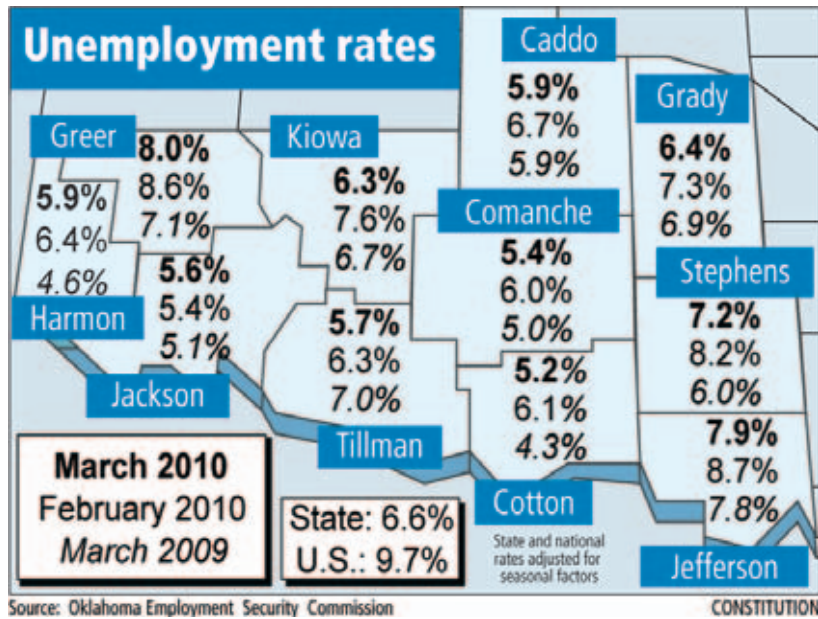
Unemployment rates

Caddo
5.9%
6.7%
5.9%

Grady
6.4%
7.3%
6.9%

Greer
8.0%
8.6%
7.1%

Kiowa
6.3%
7.6%
6.7%

5.9%
6.4%
4.6%
Harmon

Comanche
5.4%
6.0%
5.0%

Stephens
7.2%
8.2%
6.0%

5.6%
5.4%
5.1%
Jackson

5.7%
6.3%
7.0%
Tillman

5.2%
6.1%
4.3%
Cotton

7.9%
8.7%
7.8%
Jefferson

March 2010
February 2010
March 2009

State: 6.6%
U.S.: 9.7%

State and national rates adjusted for seasonal factors

Source: Oklahoma Employment Security Commission

CONSTITUTION